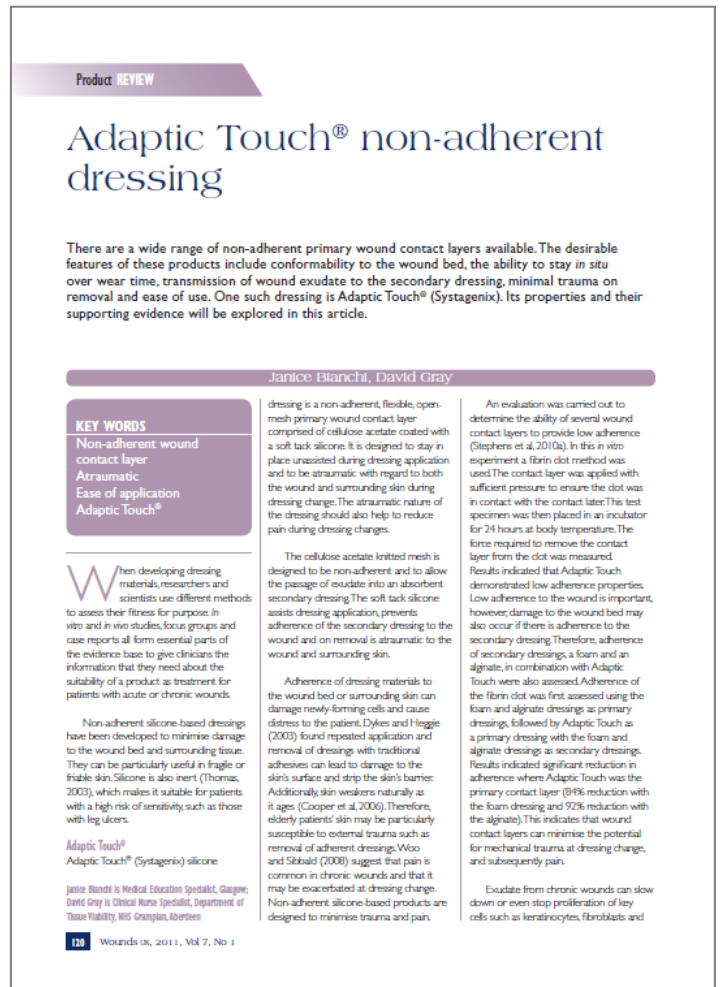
Product REVIEW

Adaptic Touch® non-adherent dressing

There are a wide range of non-adherent primary wound contact layers available. The desirable features of these products include conformability to the wound bed, the ability to stay *in situ* over wear time, transmission of wound exudate to the secondary dressing, minimal trauma on removal and ease of use. One such dressing is Adaptic Touch® (Systagenix). Its properties and their supporting evidence will be explored in this article.

Janice Bianchi, David Gray

KEY WORDS
Non-adherent wound contact layer
Atraumatic
Ease of application
Adaptic Touch®

When developing dressing materials, researchers and scientists use different methods to assess their fitness for purpose. *In vitro* and *in vivo* studies, focus groups and case reports all form essential parts of the evidence base to give clinicians the information that they need about the suitability of a product as treatment for patients with acute or chronic wounds.

Non-adherent silicone-based dressings have been developed to minimise damage to the wound bed and surrounding tissue. They can be particularly useful in fragile or friable skin. Silicone is also inert (Thomas, 2003), which makes it suitable for patients with a high risk of sensitivity, such as those with leg ulcers.

Adaptic Touch®
Adaptic Touch® (Systagenix) silicone

Janice Bianchi is Medical Education Specialist, Glasgow; David Gray is Clinical Nurse Specialist, Department of Tissue Viability, NHS Grampian, Aberdeen

dressing is a non-adherent, flexible, open-mesh primary wound contact layer comprised of cellulose acetate coated with a soft tack silicone. It is designed to stay in place unassisted during dressing application and to be atraumatic with regard to both the wound and surrounding skin during dressing change. The atraumatic nature of the dressing should also help to reduce pain during dressing changes.

The cellulose acetate knitted mesh is designed to be non-adherent and to allow the passage of exudate into an absorbent secondary dressing. The soft tack silicone assists dressing application, prevents adherence of the secondary dressing to the wound and on removal is atraumatic to the wound and surrounding skin.

Adherence of dressing materials to the wound bed or surrounding skin can damage newly-forming cells and cause distress to the patient. Dykes and Heggie (2003) found repeated application and removal of dressings with traditional adhesives can lead to damage to the skin's surface and strip the skin's barrier. Additionally, skin weakens naturally as it ages (Cooper et al, 2006). Therefore, elderly patients' skin may be particularly susceptible to external trauma such as removal of adherent dressings. Woo and Sibbald (2008) suggest that pain is common in chronic wounds and that it may be exacerbated at dressing change. Non-adherent silicone-based products are designed to minimise trauma and pain.

An evaluation was carried out to determine the ability of several wound contact layers to provide low adherence (Stephens et al, 2010a). In this *in vitro* experiment a fibrin clot method was used. The contact layer was applied with sufficient pressure to ensure the clot was in contact with the contact later. This test specimen was then placed in an incubator for 24 hours at body temperature. The force required to remove the contact layer from the clot was measured. Results indicated that Adaptic Touch demonstrated low adherence properties. Low adherence to the wound is important, however, damage to the wound bed may also occur if there is adherence to the secondary dressing. Therefore, adherence of secondary dressings, a foam and an alginate, in combination with Adaptic Touch were also assessed. Adherence of the fibrin clot was first assessed using the foam and alginate dressings as primary dressings, followed by Adaptic Touch as a primary dressing with the foam and alginate dressings as secondary dressings. Results indicated significant reduction in adherence where Adaptic Touch was the primary contact layer (84% reduction with the foam dressing and 92% reduction with the alginate). This indicates that wound contact layers can minimise the potential for mechanical trauma at dressing change, and subsequently pain.

Exudate from chronic wounds can slow down or even stop proliferation of key cells such as keratinocytes, fibroblasts and

120 Wounds UK, 2011, Vol 7, No 1